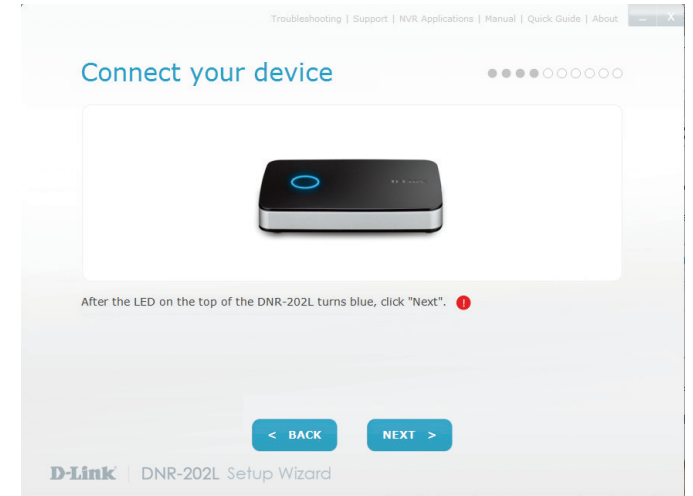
Troubleshooting | Support | NVR Applications | Manual | Quick Guide | About

Connect your device

D-Link

After the LED on the top of the DNR-202L turns blue, click "Next". !

< BACK

NEXT >

D-Link | DNR-202L Setup Wizard